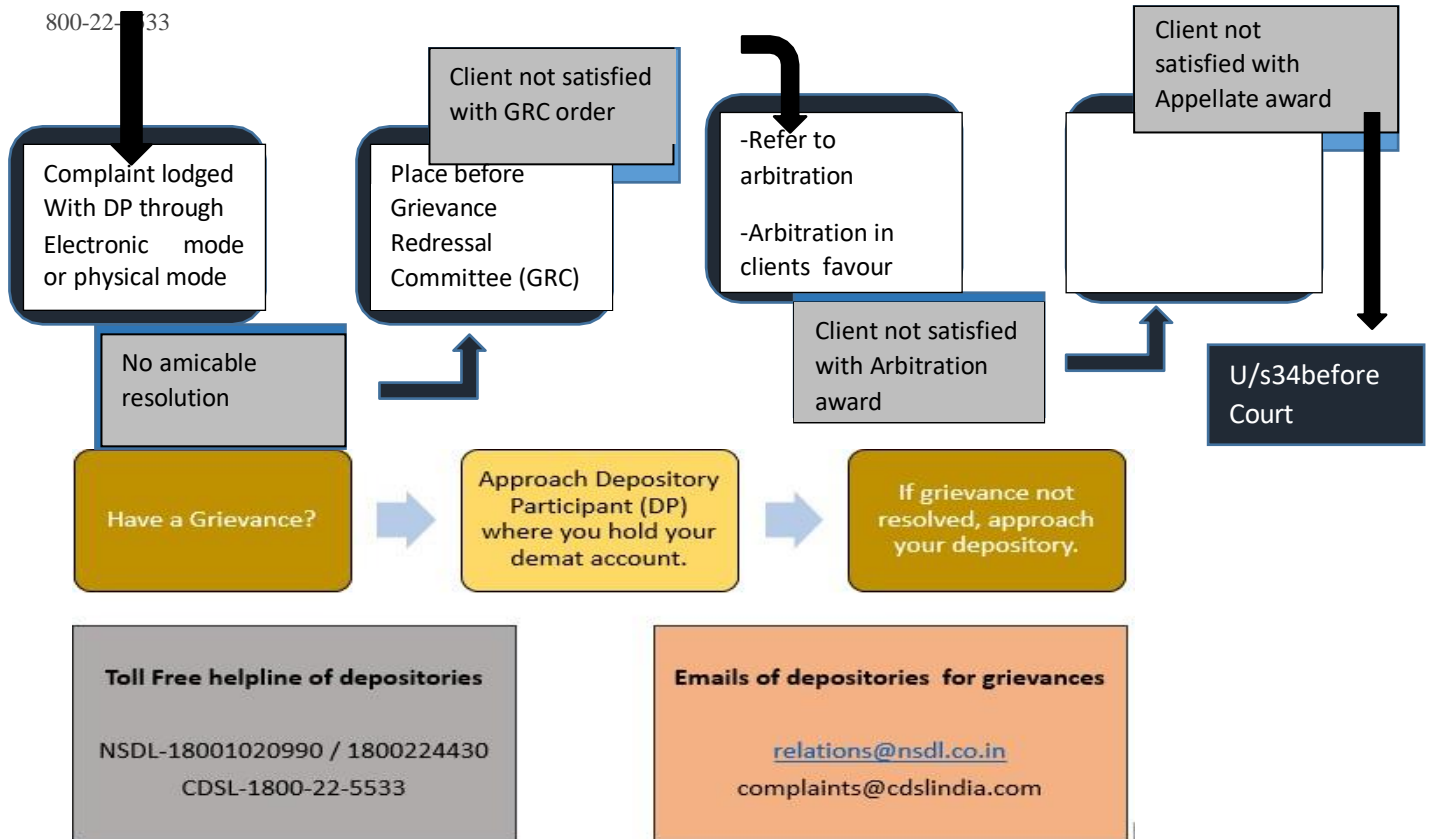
800-22-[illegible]33

Client not satisfied with GRC order

Client not satisfied with Appellate award

Complaint lodged With DP through Electronic mode or physical mode

Place before Grievance Redressal Committee (GRC)

-Refer to arbitration

-Arbitration in clients favour

No amicable resolution

Client not satisfied with Arbitration award

U/s34before Court

Have a Grievance?

Approach Depository Participant (DP) where you hold your demat account.

If grievance not resolved, approach your depository.

Toll Free helpline of depositories

NSDL-18001020990 / 1800224430
CDSL-1800-22-5533

Emails of depositories for grievances

relations@nsdl.co.in
complaints@cdslindia.com